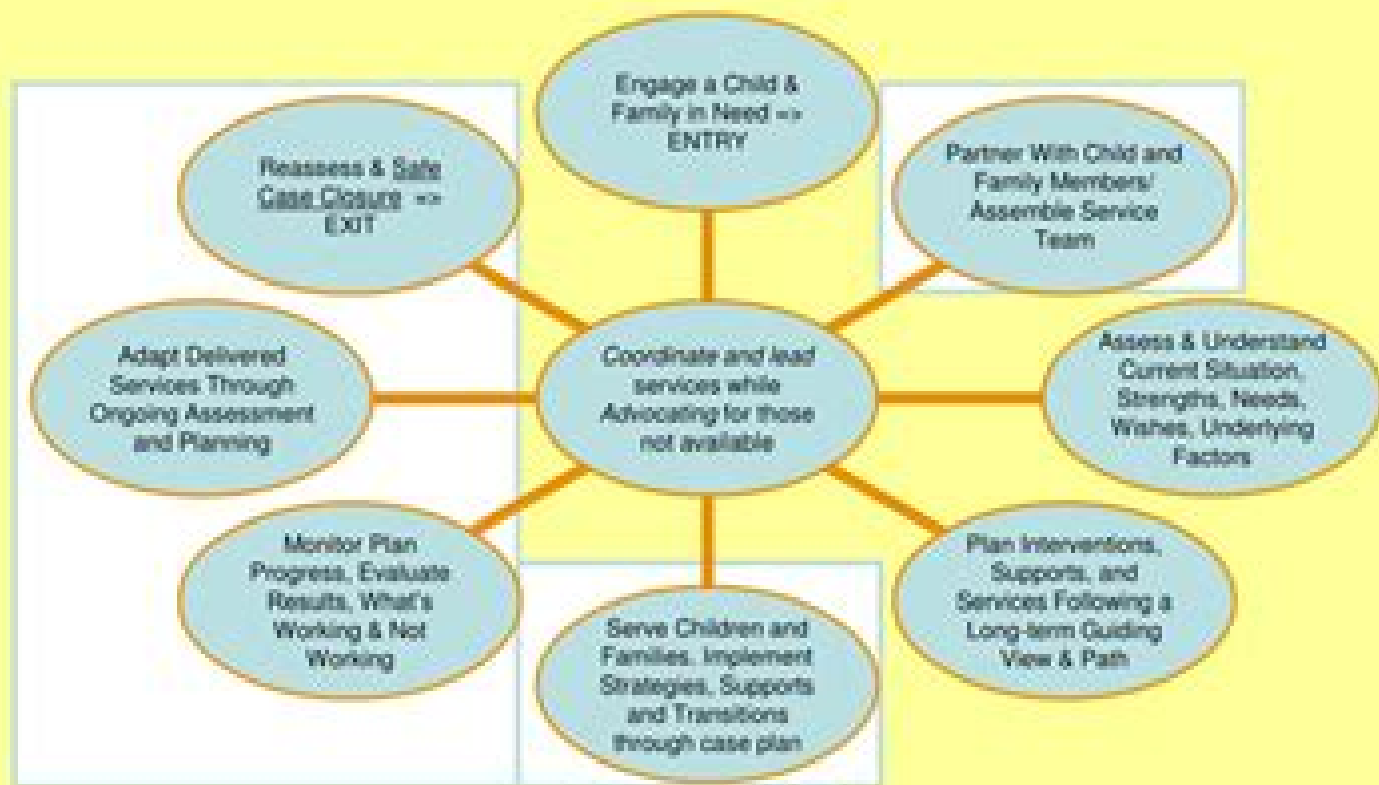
Engage a Child & Family in Need => ENTRY

Partner With Child and Family Members/ Assemble Service Team

Assess & Understand Current Situation, Strengths, Needs, Wishes, Underlying Factors

Plan Interventions, Supports, and Services Following a Long-term Guiding View & Path

Serve Children and Families, Implement Strategies, Supports and Transitions through case plan

Monitor Plan Progress, Evaluate Results, What's Working & Not Working

Adapt Delivered Services Through Ongoing Assessment and Planning

Reassess & Safe Case Closure => EXIT

Coordinate and lead services while Advocating for those not available